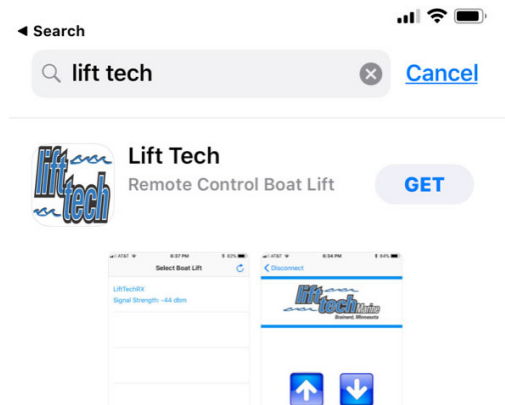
◀ Search

lift tech

Cancel

lift tech

Lift Tech

Remote Control Boat Lift

GET

AT&T 6:37 PM 82%

Select Boat Lift

LiftTechRX

Signal Strength: -44 dbm

AT&T 6:34 PM 84%

< Disconnect

lift tech Marine

Brainerd, Minnesota